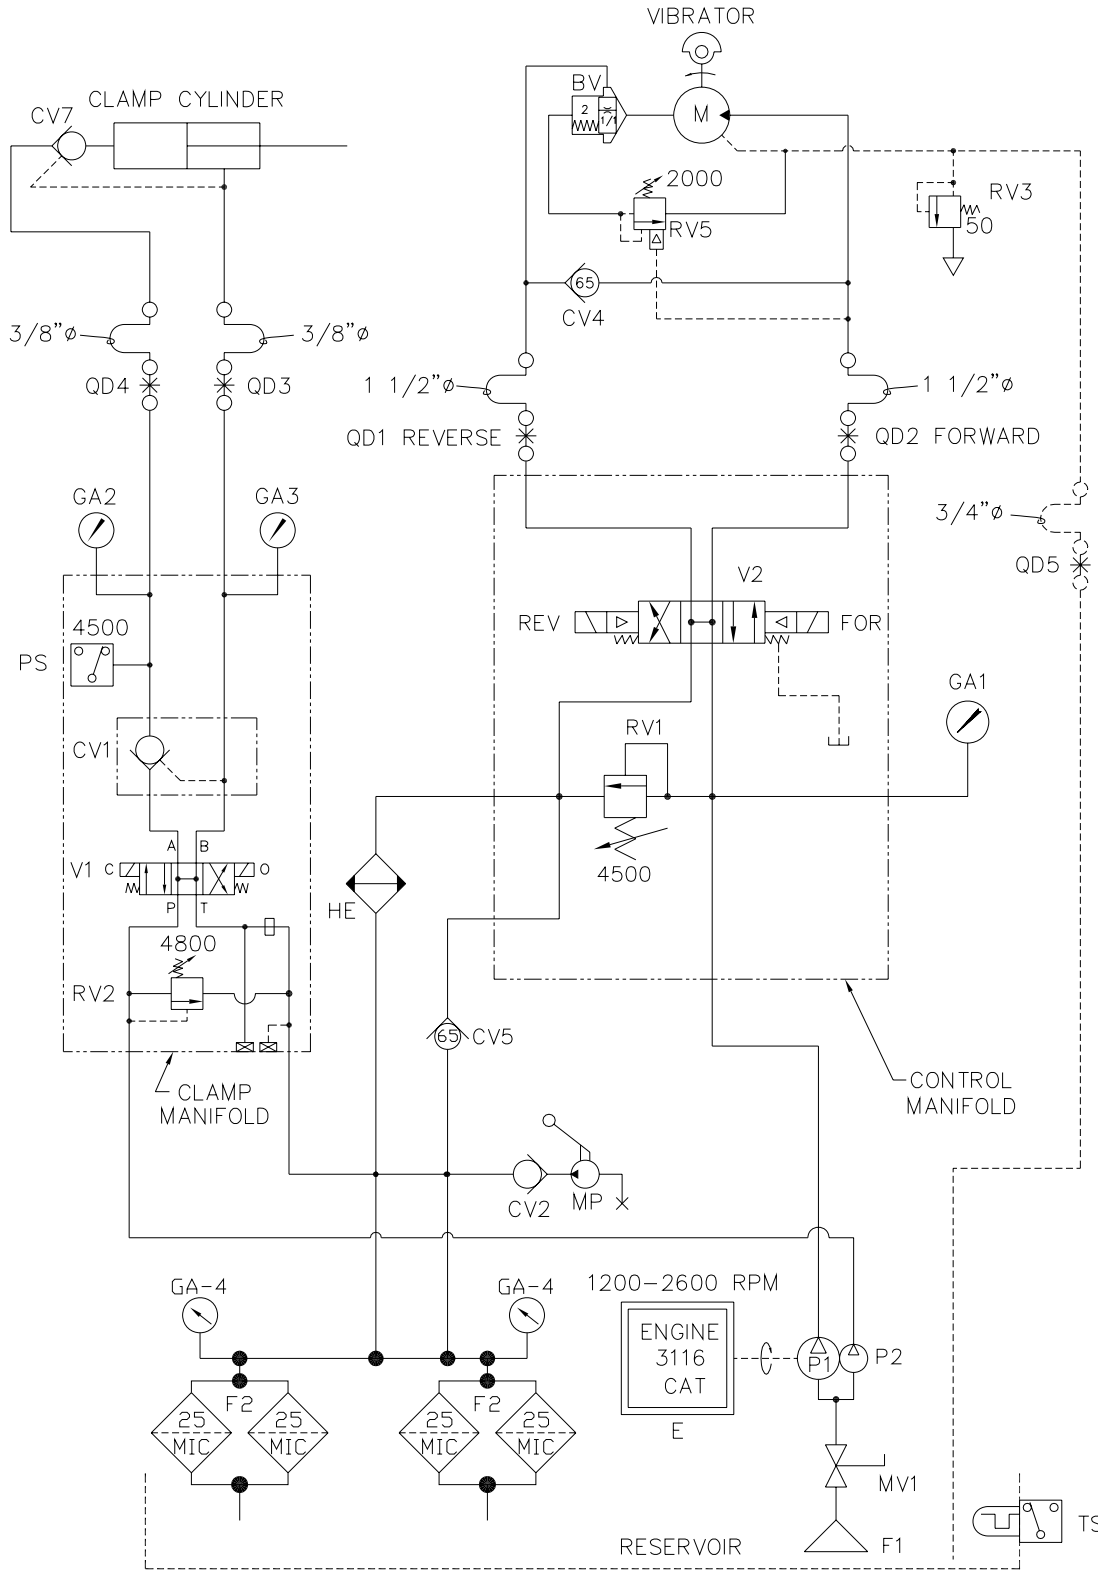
VIBRATOR
CLAMP CYLINDER
CV7
BV
2
1/1
M
2000
RV5
RV3
50
65
CV4
3/8"ø
3/8"ø
QD4
QD3
1 1/2"ø
1 1/2"ø
QD1 REVERSE
QD2 FORWARD
GA2
GA3
3/4"ø
QD5
V2
REV
FOR
4500
PS
GA1
RV1
CV1
A
B
V1 C
O
4500
P
T
HE
4800
RV2
65 CV5
CLAMP MANIFOLD
CONTROL MANIFOLD
CV2
MP
GA-4
GA-4
1200-2600 RPM
ENGINE 3116 CAT
E
P1
P2
F2
F2
25 MIC
25 MIC
25 MIC
25 MIC
MV1
RESERVOIR
F1
TS